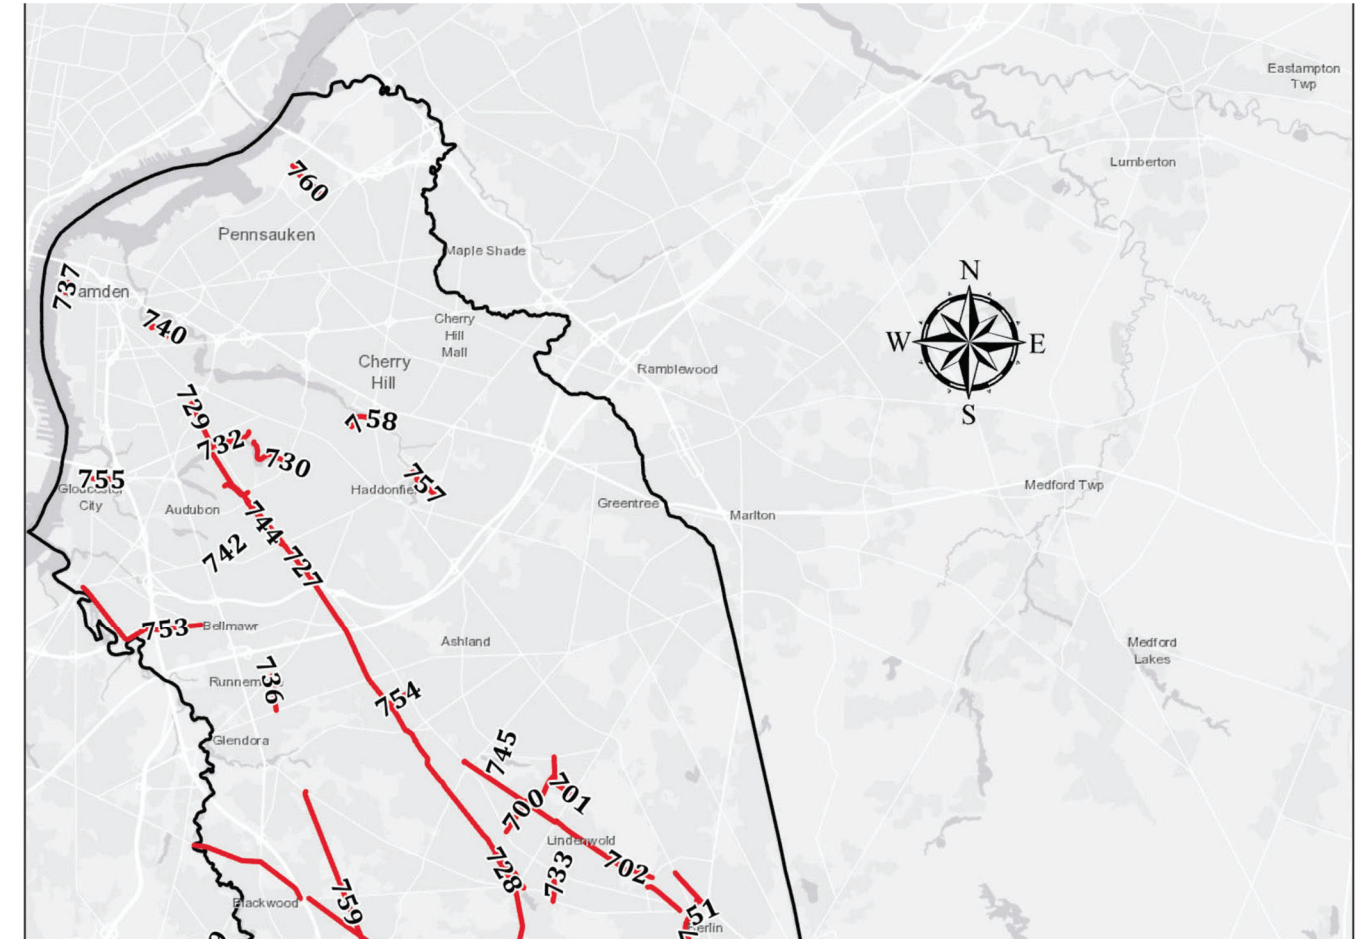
Eastampton Twp

Lumberton

760

Pennsauken

Maple Shade

737

amden

740

Cherry Hill Mall

N

W

E

S

Cherry Hill

Ramblewood

729

758

732

730

755

Gloucester City

Audubon

Haddonfie

757

Greentree

Marlton

Medford Twp

744

742

727

753

Bellmawr

Ashland

Medford Lakes

736

Runnem

754

Glendora

745

701

700

Lindenwold

733

728

702

759

Blackwood

51

erlin